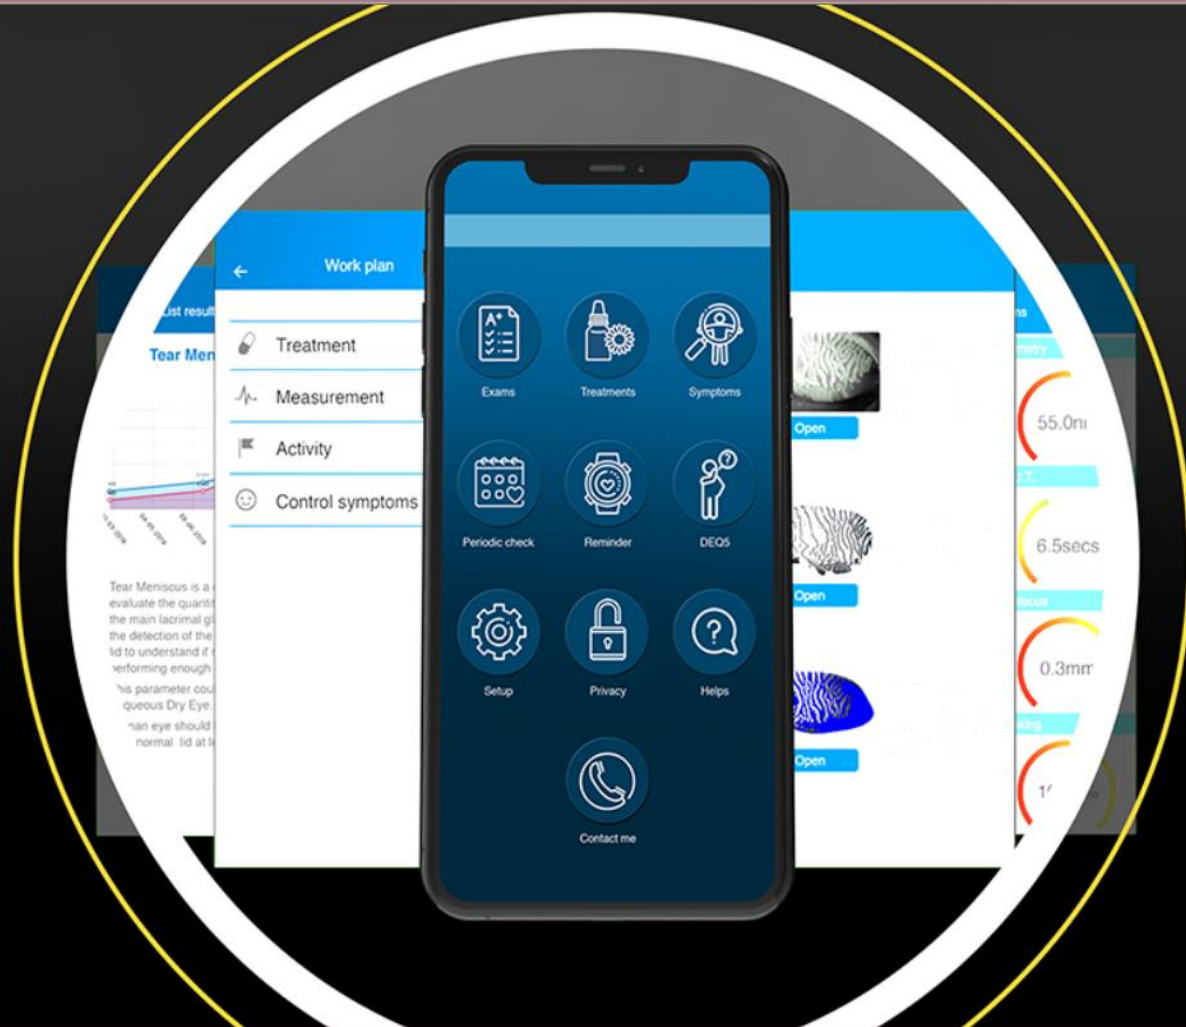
ist result

Tear Men

Tear Menisous is a
evaluate the quanti
the main lacrimal g
the detection of the
lid to understand if
performing enough

his parameter cou
queous Dry Eye.

nan eye should
normal lid at l

Work plan

Treatment

Measurement

Activity

Control symptoms

Exams

Treatments

Symptoms

Periodic check

Reminder

DEQ5

Setup

Privacy

Helps

Contact me

Open

Open

Open

ns

55.0m

6.5secs

0.3mm

1